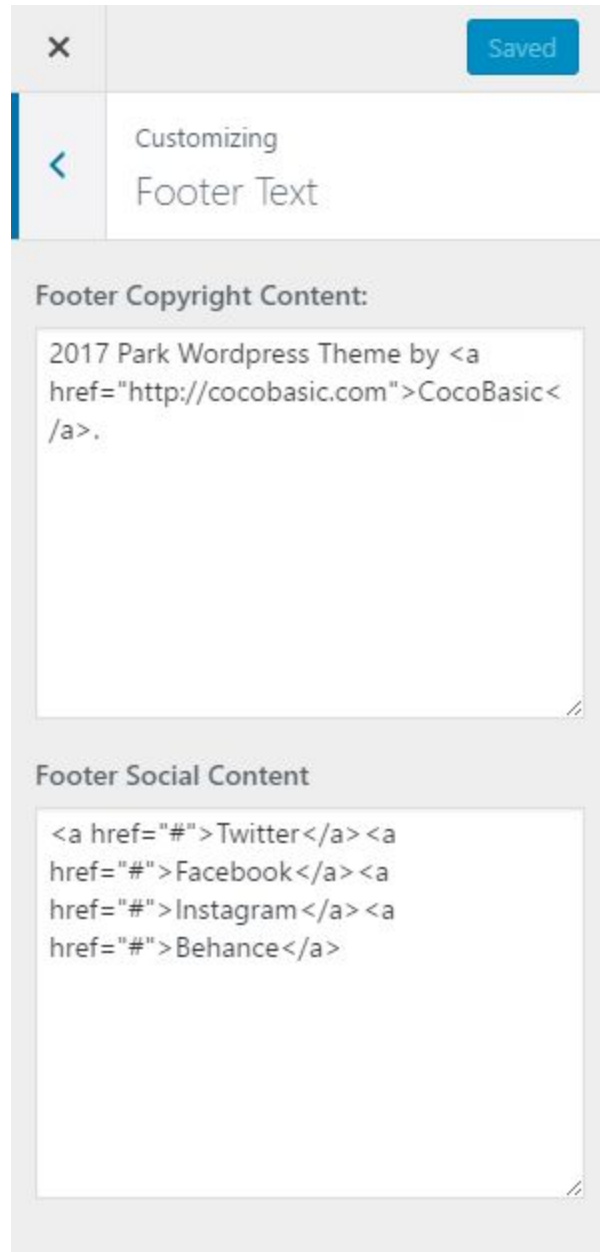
×

Saved

<

Customizing

Footer Text

Footer Copyright Content:

2017 Park Wordpress Theme by <a href="http://cocobasic.com">CocoBasic</a>.

Footer Social Content

<a href="#">Twitter</a><a href="#">Facebook</a><a href="#">Instagram</a><a href="#">Behance</a>